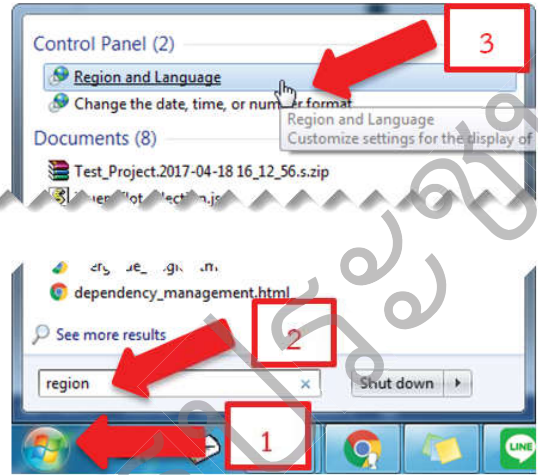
Control Panel (2)

3

Region and Language

Change the date, time, or number format

Region and Language
Customize settings for the display of

Documents (8)

Test_Project.2017-04-18 16_12_56.s.zip

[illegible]

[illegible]

dependency_management.html

See more results

2

region

Shut down

1

LINE